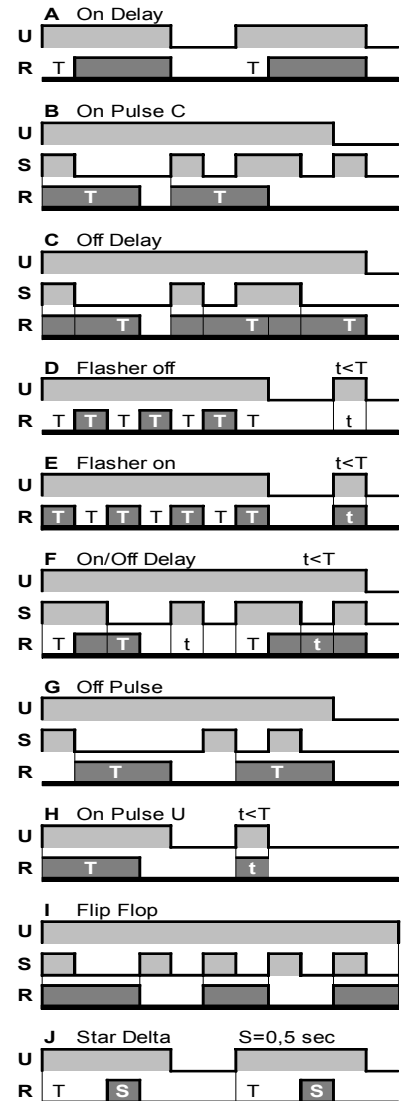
A On Delay
U
R T T

B On Pulse C
U
S
R T T

C Off Delay
U
S
R T T T

D Flasher off t<T
U
R T T T T T T T t

E Flasher on t<T
U
R T T T T T T T t

F On/Off Delay t<T
U
S
R T T t T t

G Off Pulse
U
S
R T T

H On Pulse U t<T
U
R T t

I Flip Flop
U
S
R

J Star Delta S=0,5 sec
U
R T S T S